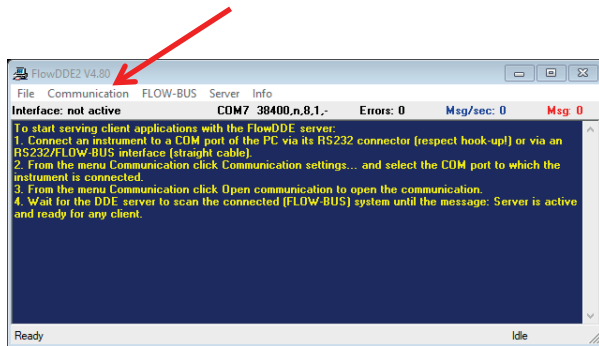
FlowDDE2 V4.80

File Communication FLOW-BUS Server Info

Interface: not active COM7 38400,n,8,1,- Errors: 0 Msg/sec: 0 Msg: 0

To start serving client applications with the FlowDDE server:
1. Connect an instrument to a COM port of the PC via its RS232 connector (respect hook-up!) or via an RS232/FLOW-BUS interface (straight cable).
2. From the menu Communication click Communication settings... and select the COM port to which the instrument is connected.
3. From the menu Communication click Open communication to open the communication.
4. Wait for the DDE server to scan the connected (FLOW-BUS) system until the message: Server is active and ready for any client.

Ready Idle